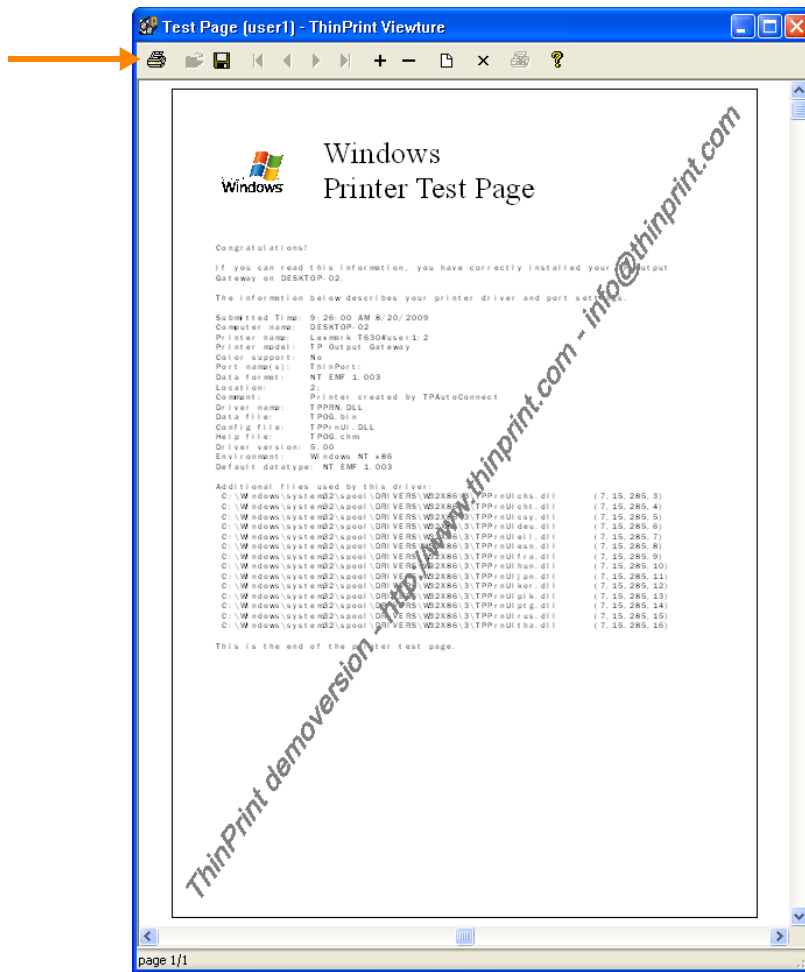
Test Page (user1) - ThinPrint Viewture

Windows

Windows
Printer Test Page

Congratulations!

If you can read this information, you have correctly installed your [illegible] Output Gateway on DESKTOP-02.

The information below describes your printer driver and port settings.

Submitted Time: 9:26:00 AM 8/20/2009
Computer name: DESKTOP-02
Printer name: Lexmark T630#user1:2
Printer model: TP Output Gateway
Color support: No
Port name(s): ThinPort:
Data format: NT EMF 1.003
Location: 2:
Comment: Printer created by TPAutoConnect
Driver name: TPPRN.DLL
Data file: TPOG.bin
Config file: TPPrnUI.DLL
Help file: TPOG.chm
Driver version: 5.00
Environment: Windows NT x86
Default datatype: NT EMF 1.003

Additional files used by this driver:
C:\Windows\system32\spool\DRIVERS\W32X86\3\TPPrnUIchs.dll (7.15.285.3)
C:\Windows\system32\spool\DRIVERS\W32X86\3\TPPrnUIcht.dll (7.15.285.4)
C:\Windows\system32\spool\DRIVERS\W32X86\3\TPPrnUIcsy.dll (7.15.285.5)
C:\Windows\system32\spool\DRIVERS\W32X86\3\TPPrnUIdeu.dll (7.15.285.6)
C:\Windows\system32\spool\DRIVERS\W32X86\3\TPPrnUIell.dll (7.15.285.7)
C:\Windows\system32\spool\DRIVERS\W32X86\3\TPPrnUIesn.dll (7.15.285.8)
C:\Windows\system32\spool\DRIVERS\W32X86\3\TPPrnUIfra.dll (7.15.285.9)
C:\Windows\system32\spool\DRIVERS\W32X86\3\TPPrnUIhun.dll (7.15.285.10)
C:\Windows\system32\spool\DRIVERS\W32X86\3\TPPrnUIjpn.dll (7.15.285.11)
C:\Windows\system32\spool\DRIVERS\W32X86\3\TPPrnUIkor.dll (7.15.285.12)
C:\Windows\system32\spool\DRIVERS\W32X86\3\TPPrnUIplk.dll (7.15.285.13)
C:\Windows\system32\spool\DRIVERS\W32X86\3\TPPrnUIptg.dll (7.15.285.14)
C:\Windows\system32\spool\DRIVERS\W32X86\3\TPPrnUIrus.dll (7.15.285.15)
C:\Windows\system32\spool\DRIVERS\W32X86\3\TPPrnUItha.dll (7.15.285.16)

This is the end of the printer test page.

ThinPrint demoversion - http://www.thinprint.com - info@thinprint.com

page 1/1